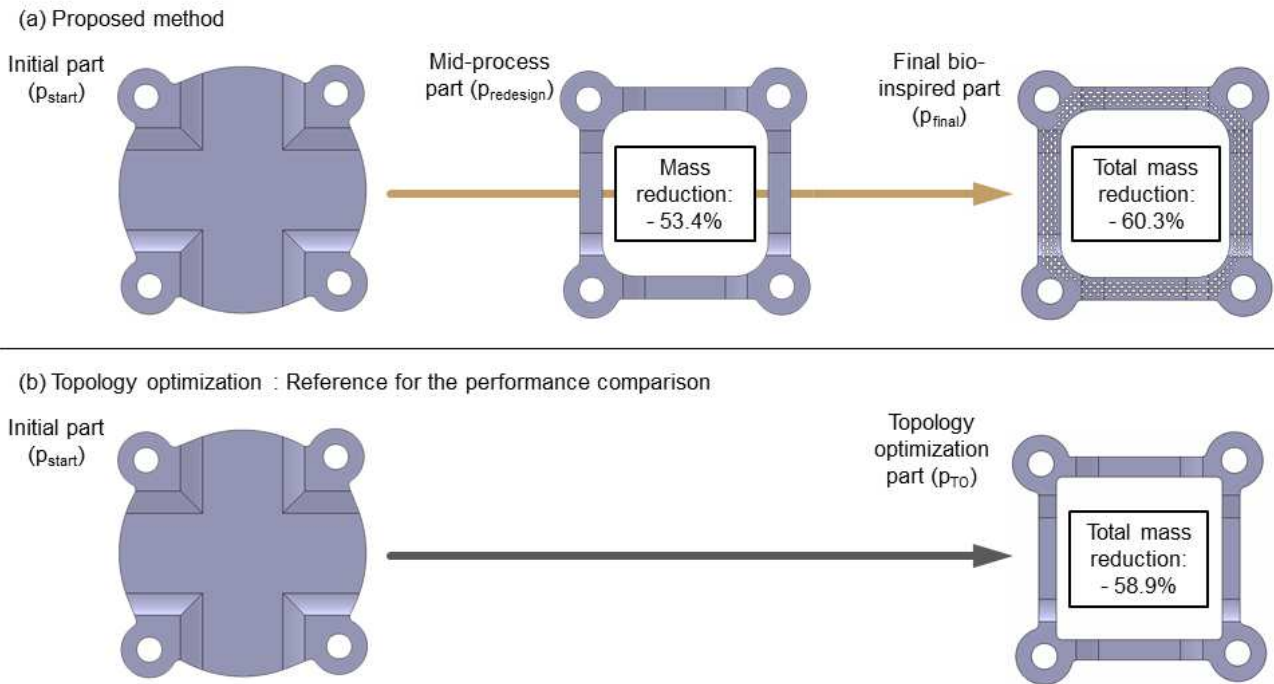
(a) Proposed method

Initial part ($p_{start}$)

Mid-process part ($p_{redesign}$)

Mass reduction: - 53.4%

Final bio-inspired part ($p_{final}$)

Total mass reduction: - 60.3%

(b) Topology optimization : Reference for the performance comparison

Initial part ($p_{start}$)

Topology optimization part ($p_{TO}$)

Total mass reduction: - 58.9%